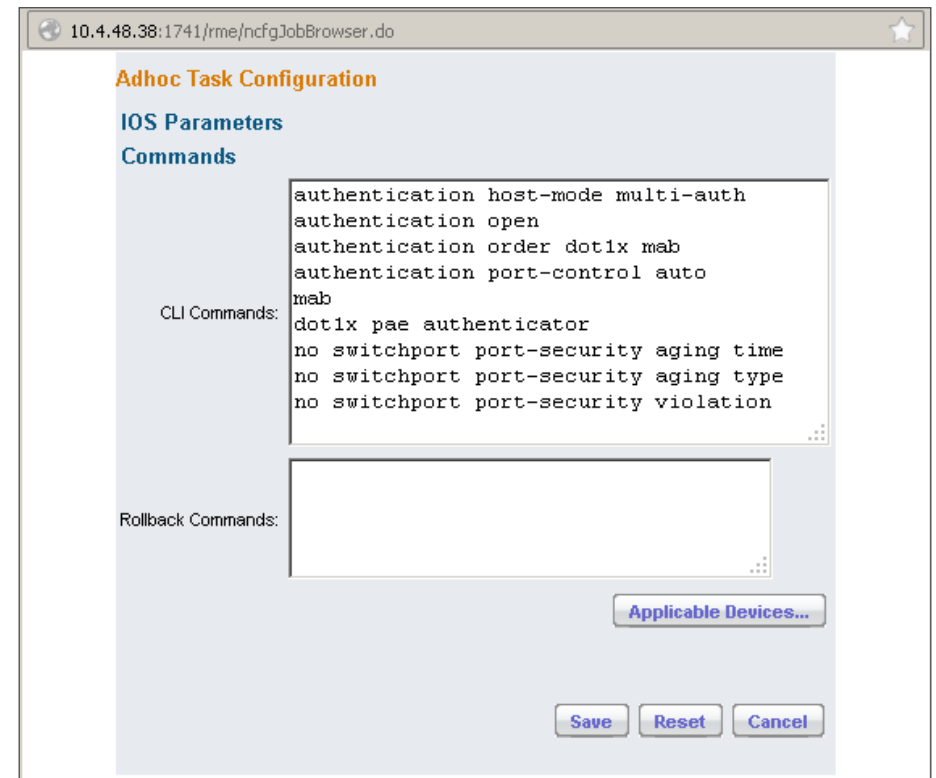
10.4.48.38:1741/rme/ncfgJobBrowser.do

Adhoc Task Configuration

IOS Parameters

Commands

CLI Commands:

authentication host-mode multi-auth
authentication open
authentication order dot1x mab
authentication port-control auto
mab
dot1x pae authenticator
no switchport port-security aging time
no switchport port-security aging type
no switchport port-security violation

Rollback Commands:

Applicable Devices...

Save Reset Cancel